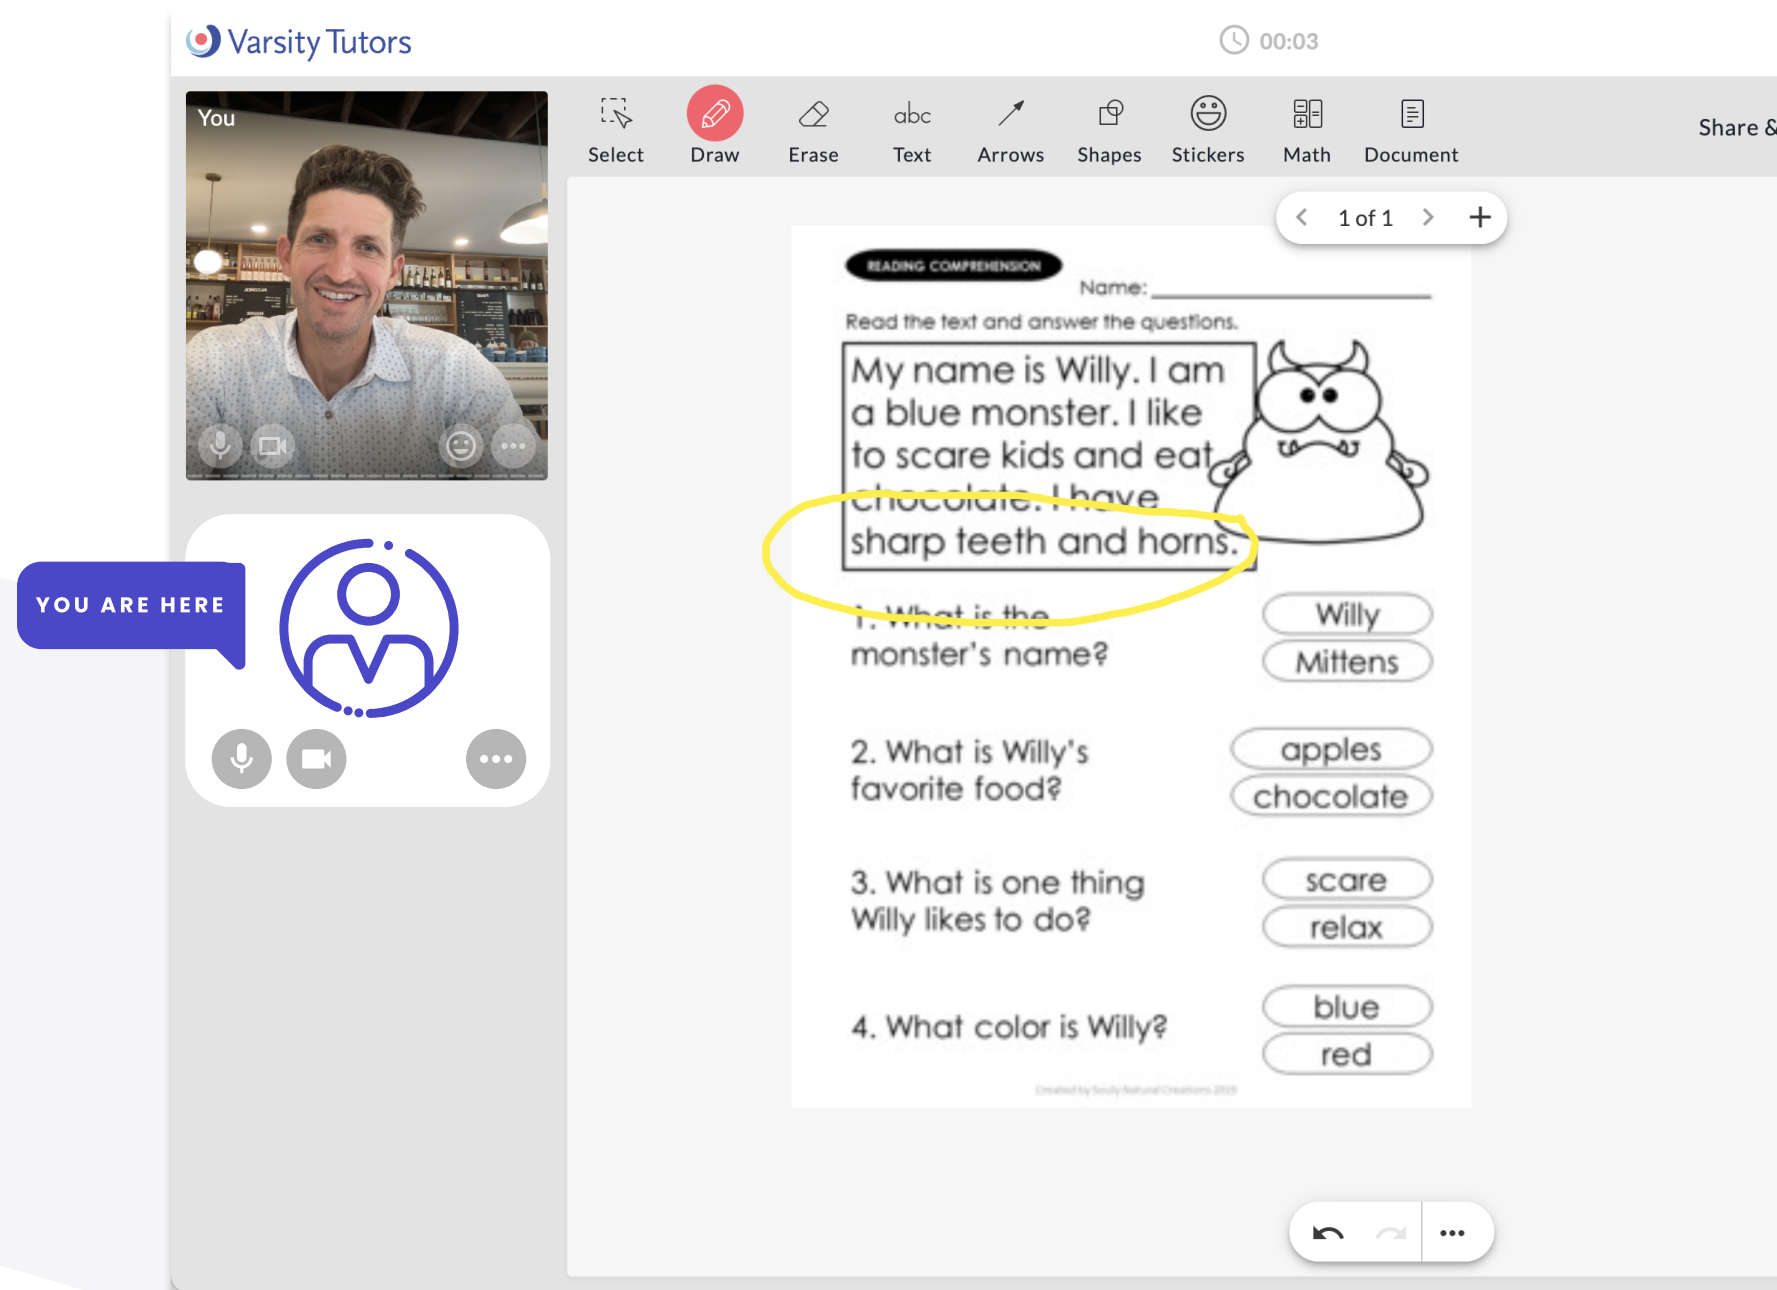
Varsity Tutors

00:03

You

Select
Draw
Erase
abc
Text
Arrows
Shapes
Stickers
Math
Document

Share &

1 of 1

YOU ARE HERE

READING COMPREHENSION

Name: ______________________

Read the text and answer the questions.

My name is Willy. I am a blue monster. I like to scare kids and eat chocolate. I have sharp teeth and horns.

1. What is the monster's name?
Willy
Mittens

2. What is Willy's favorite food?
apples
chocolate

3. What is one thing Willy likes to do?
scare
relax

4. What color is Willy?
blue
red

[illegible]